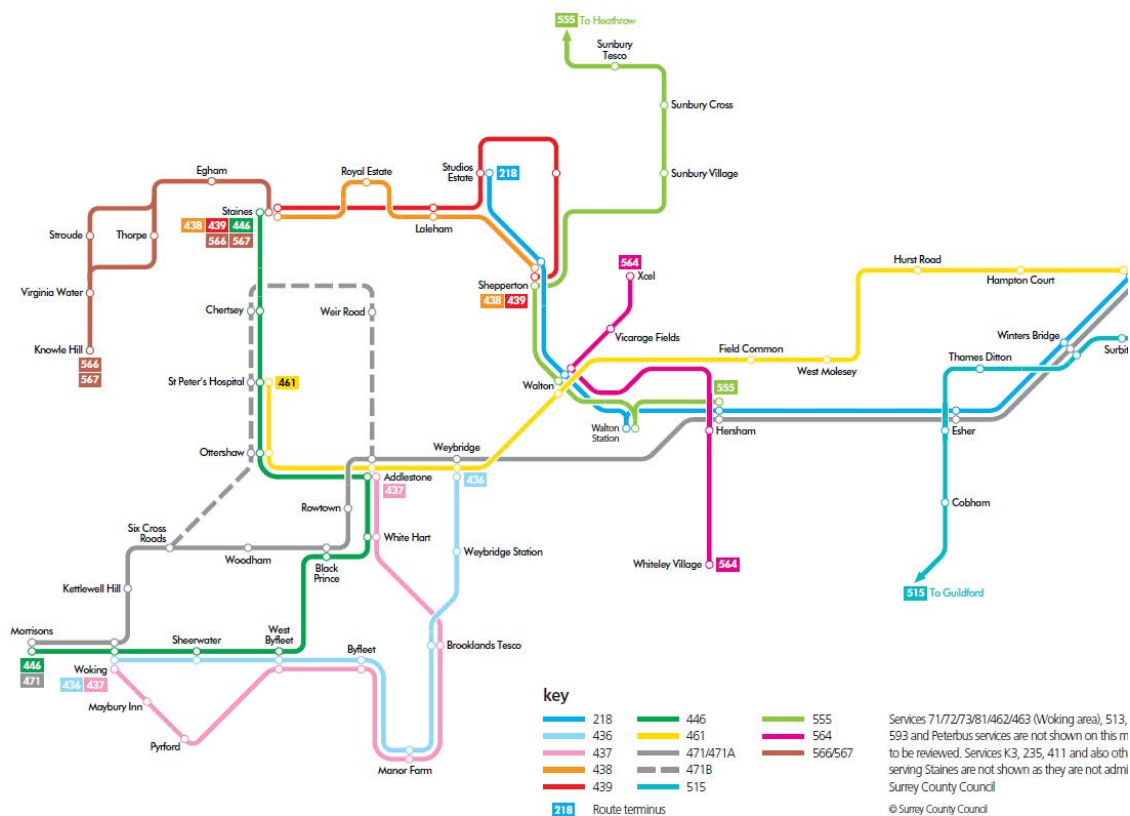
555 To Heathrow
Sunbury Tesco
Sunbury Cross
Sunbury Village
Studios Estate
218
Egham
Royal Estate
Stroude
Thorpe
Staines
438 439 446
566 567
Laleham
Virginia Water
Shepperton
438 439
564
Xcel
Hurst Road
Hampton Court
Chertsey
Weir Road
Vicarage Fields
Field Common
Winters Bridge
Thames Ditton
Surbit
Knowle Hill
566
567
St Peter's Hospital
461
Walton
West Molesey
555
Walton Station
Hersham
Esher
Ottershaw
Weybridge
Addlestone
437
436
Rowtown
Cobham
Six Cross Roads
White Hart
Weybridge Station
Woodham
Black Prince
Whiteley Village
564
515 To Guildford
Kettlewell Hill
Morrisons
Sheerwater
West Byfleet
Byfleet
Brooklands Tesco
446
471
Woking
436 437
Maybury Inn
Pyrford
Manor Farm
key
| 218 | 446 | 555 |
|---|---|---|
| 436 | 461 | 564 |
| 437 | 471/471A | 566/567 |
| 438 | 471B | |
| 439 | 515 | |
218 Route terminus
Services 71/72/73/81/462/463 (Woking area), 513, 593 and Peterbus services are not shown on this m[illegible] to be reviewed. Services K3, 235, 411 and also oth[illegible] serving Staines are not shown as they are not admi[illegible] Surrey County Council
© Surrey County Council